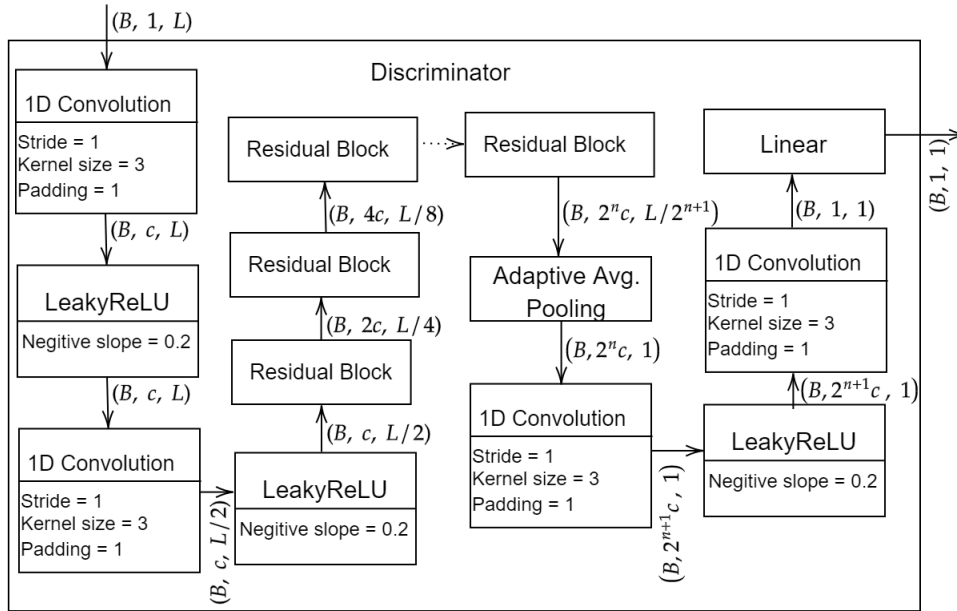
$(B, 1, L)$

Discriminator

1D Convolution

Stride = 1
Kernel size = 3
Padding = 1

$(B, c, L)$

LeakyReLU

Negitive slope = 0.2

$(B, c, L)$

1D Convolution

Stride = 1
Kernel size = 3
Padding = 1

$(B, c, L/2)$

LeakyReLU

Negitive slope = 0.2

$(B, c, L/2)$

Residual Block

$(B, 2c, L/4)$

Residual Block

$(B, 4c, L/8)$

Residual Block

Residual Block

$(B, 2^n c, L/2^{n+1})$

Adaptive Avg. Pooling

$(B, 2^n c, 1)$

1D Convolution

Stride = 1
Kernel size = 3
Padding = 1

$(B, 2^{n+1} c, 1)$

LeakyReLU

Negitive slope = 0.2

$(B, 2^{n+1} c, 1)$

1D Convolution

Stride = 1
Kernel size = 3
Padding = 1

$(B, 1, 1)$

Linear

$(B, 1, 1)$